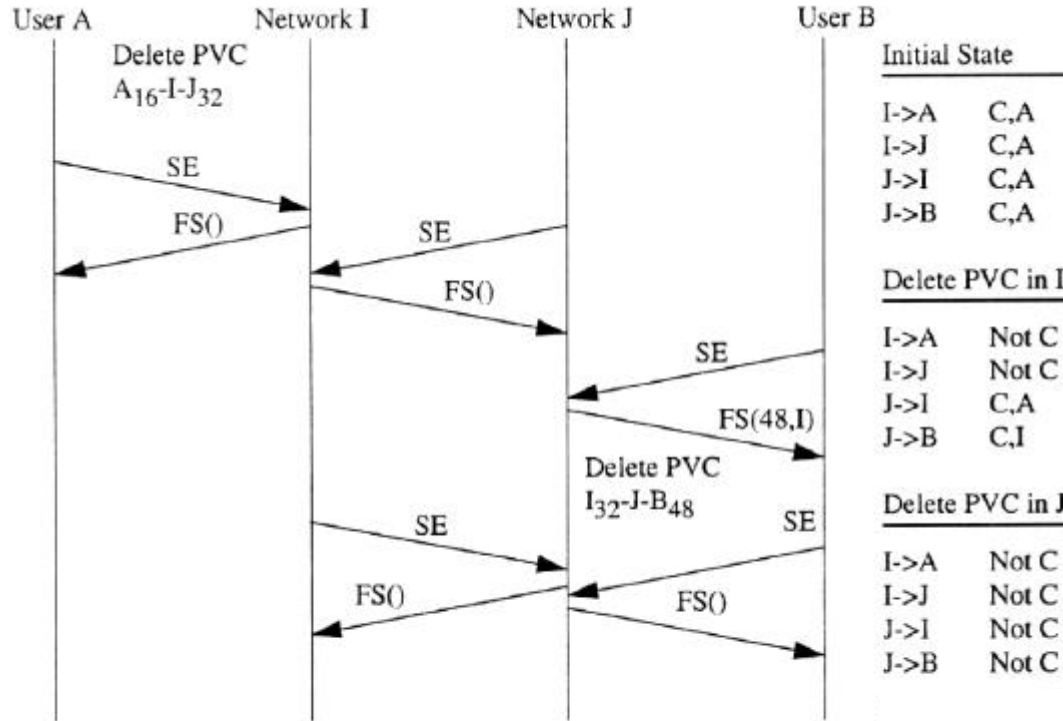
User A
Network I
Network J
User B

Delete PVC
$A_{16}$-I-$J_{32}$

SE
FS()
SE
FS()
SE
FS(48,I)

Delete PVC
$I_{32}$-J-$B_{48}$

SE
SE
FS()
FS()

Initial State

| | |
|---|---|
| I->A | C,A |
| I->J | C,A |
| J->I | C,A |
| J->B | C,A |

Delete PVC in I

| | |
|---|---|
| I->A | Not C |
| I->J | Not C |
| J->I | C,A |
| J->B | C,I |

Delete PVC in J

| | |
|---|---|
| I->A | Not C |
| I->J | Not C |
| J->I | Not C |
| J->B | Not C |